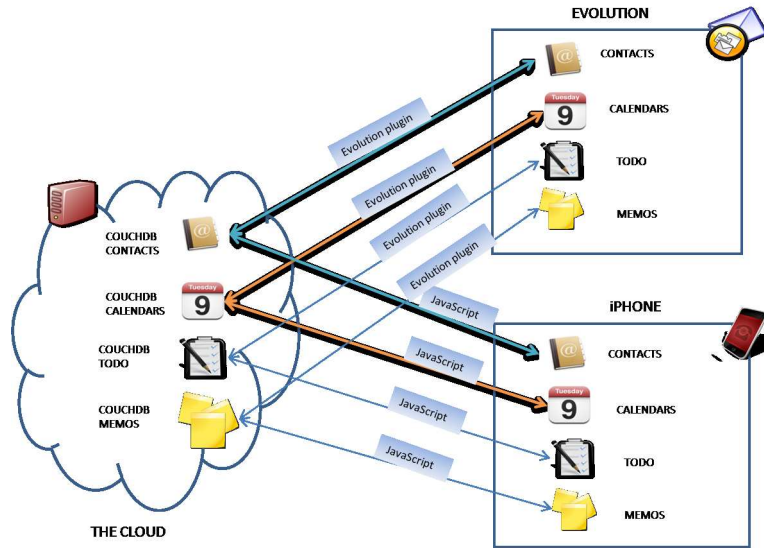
EVOLUTION

CONTACTS

Tuesday 9

CALENDARS

TODO

MEMOS

Evolution plugin

Evolution plugin

Evolution plugin

Evolution plugin

COUCHDB CONTACTS

COUCHDB CALENDARS

Tuesday 9

COUCHDB TODO

COUCHDB MEMOS

JavaScript

JavaScript

JavaScript

JavaScript

iPHONE

CONTACTS

Tuesday 9

CALENDARS

TODO

MEMOS

THE CLOUD